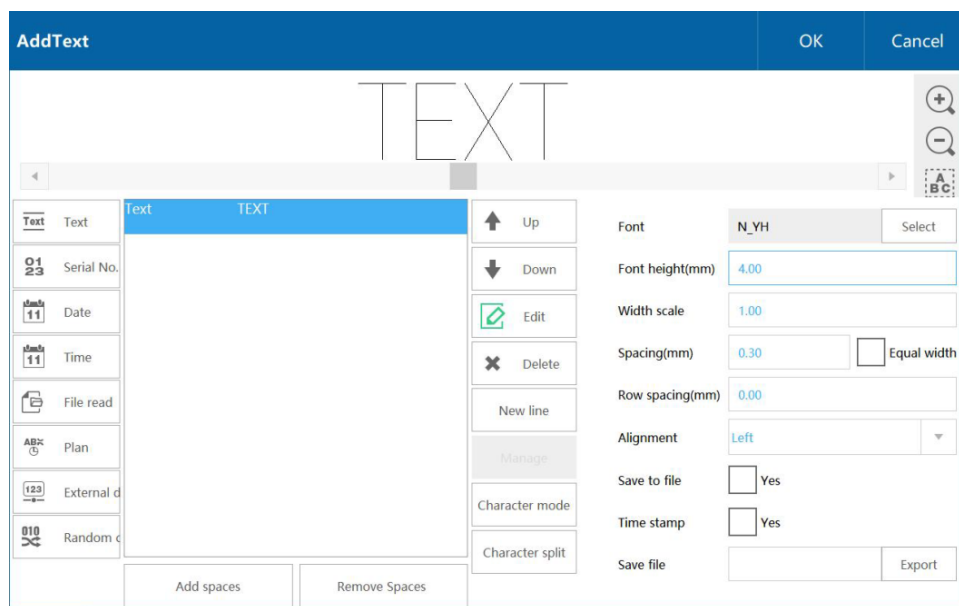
AddText

OK

Cancel

TEXT

Text Text

01 23 Serial No.

11 Date

11 Time

File read

ABC Plan

123 External d

010 Random c

| Text | TEXT |
|---|---|

Up

Down

Edit

Delete

New line

Manage

Character mode

Character split

Add spaces

Remove Spaces

Font N_YH Select

Font height(mm) 4.00

Width scale 1.00

Spacing(mm) 0.30 Equal width

Row spacing(mm) 0.00

Alignment Left

Save to file Yes

Time stamp Yes

Save file Export